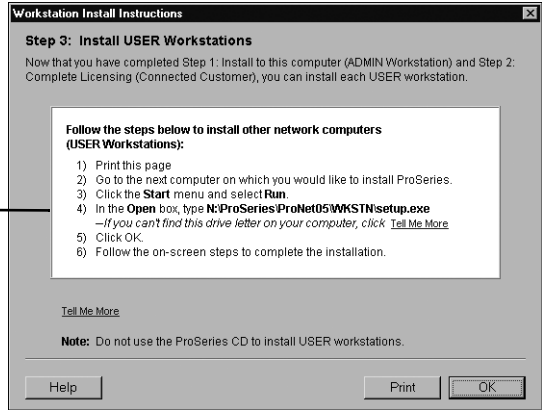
Workstation Install Instructions

Step 3: Install USER Workstations

Now that you have completed Step 1: Install to this computer (ADMIN Workstation) and Step 2: Complete Licensing (Connected Customer), you can install each USER workstation.

Follow the steps below to install other network computers (USER Workstations):

1) Print this page
2) Go to the next computer on which you would like to install ProSeries.
3) Click the Start menu and select Run.
4) In the Open box, type N:\ProSeries\ProNet05\WKSTN\setup.exe
—If you can't find this drive letter on your computer, click Tell Me More
5) Click OK.
6) Follow the on-screen steps to complete the installation.

Tell Me More

Note: Do not use the ProSeries CD to install USER workstations.

Help

Print

OK